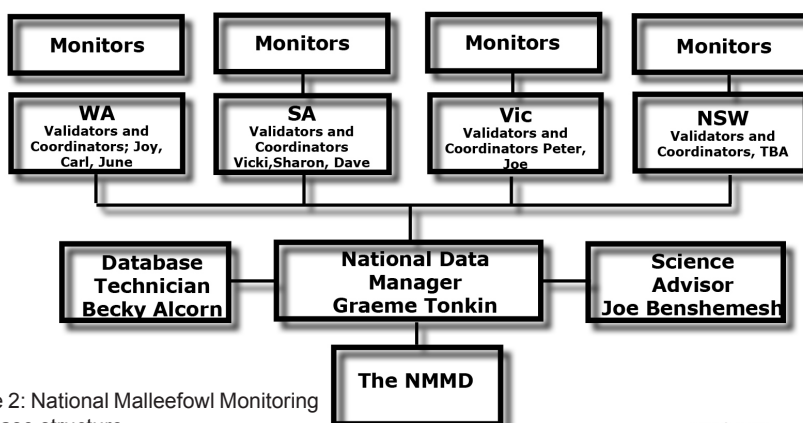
Monitors

Monitors

Monitors

Monitors

WA
Validators and Coordinators; Joy, Carl, June

SA
Validators and Coordinators Vicki,Sharon, Dave

Vic
Validators and Coordinators Peter, Joe

NSW
Validators and Coordinators, TBA

Database Technician Becky Alcorn

National Data Manager Graeme Tonkin

Science Advisor Joe Benshemesh

The NMMD

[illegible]e 2: National Malleefowl Monitoring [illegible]